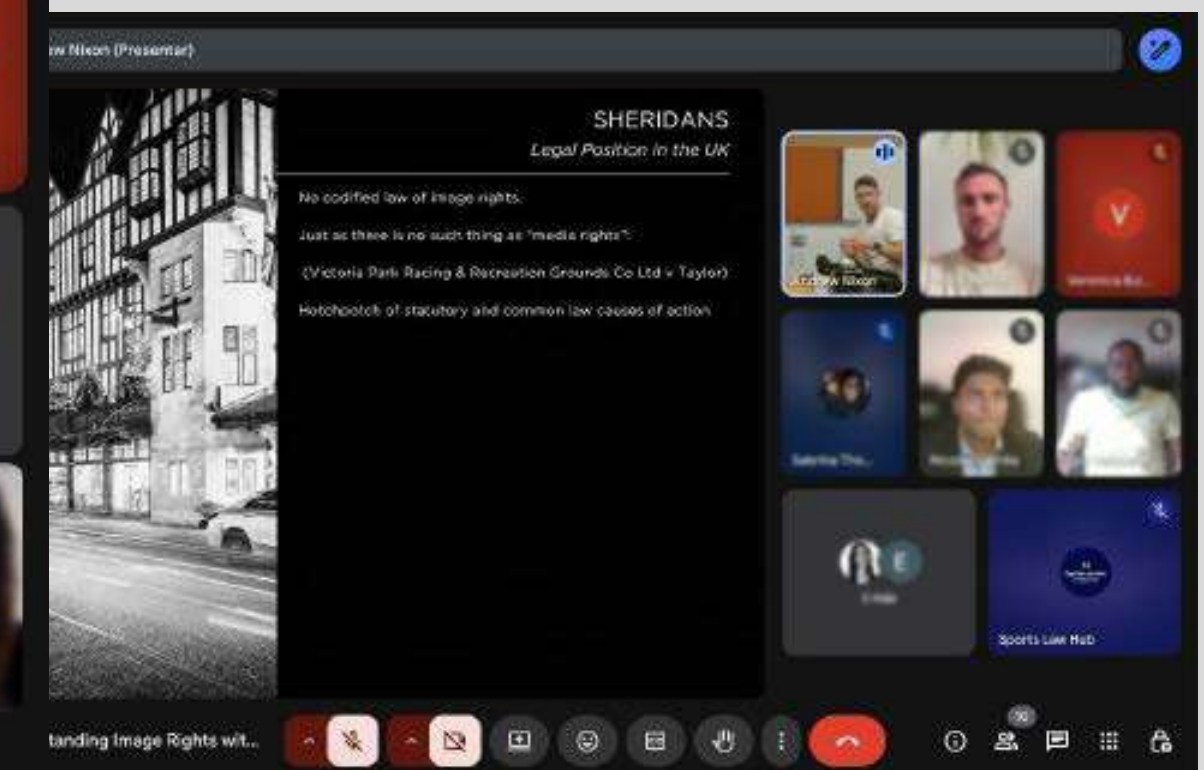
w Nixon (Presenter)

SHERIDANS
Legal Position in the UK

No codified law of image rights.

Just as there is no such thing as "media rights":

(Victoria Park Racing & Recreation Grounds Co Ltd v Taylor)

Hotchpotch of statutory and common law causes of action

Andrew Nixon

V

Veronica Bu...

Sabrina Tho...

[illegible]

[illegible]

E

2 more

Sports Law Hub

tanding Image Rights wit...

90